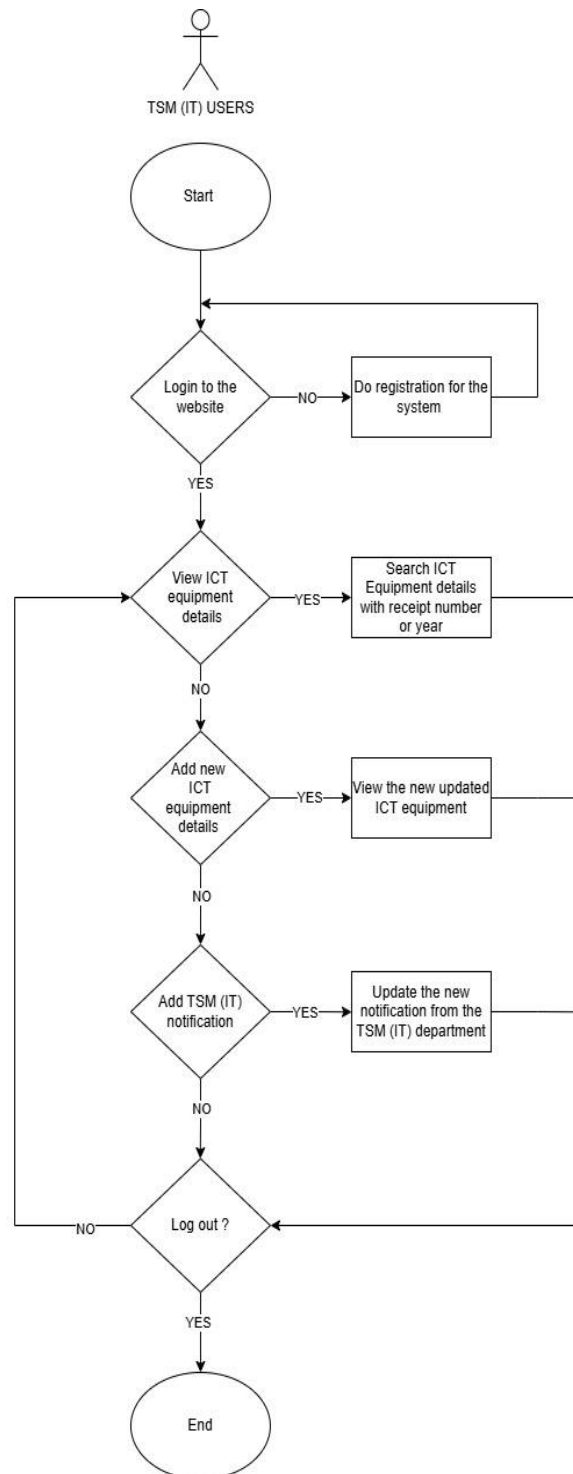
TSM (IT) USERS

Start

Login to the website

NO

Do registration for the system

YES

View ICT equipment details

YES

Search ICT Equipment details with receipt number or year

NO

Add new ICT equipment details

YES

View the new updated ICT equipment

NO

Add TSM (IT) notification

YES

Update the new notification from the TSM (IT) department

NO

NO

Log out ?

YES

End